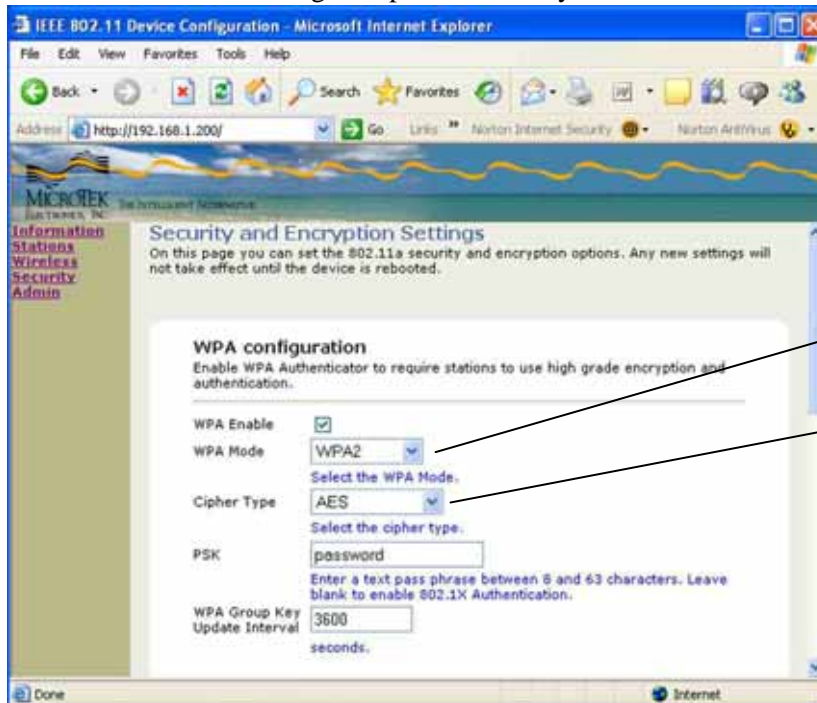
IEEE 802.11 Device Configuration - Microsoft Internet Explorer

File Edit View Favorites Tools Help

Back Search Favorites

Address http://192.168.1.200/ Go Links » Norton Internet Security Norton AntiVirus

MICROTEK ELECTRONICS, INC. THE INTELLIGENT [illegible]

Information
Stations
Wireless
Security
Admin

Security and Encryption Settings
On this page you can set the 802.11a security and encryption options. Any new settings will not take effect until the device is rebooted.

WPA configuration
Enable WPA Authenticator to require stations to use high grade encryption and authentication.

WPA Enable
WPA Mode WPA2
Select the WPA Mode.
Cipher Type AES
Select the cipher type.
PSK password
Enter a text pass phrase between 8 and 63 characters. Leave blank to enable 802.1X Authentication.
WPA Group Key Update Interval 3600
seconds.

Done Internet